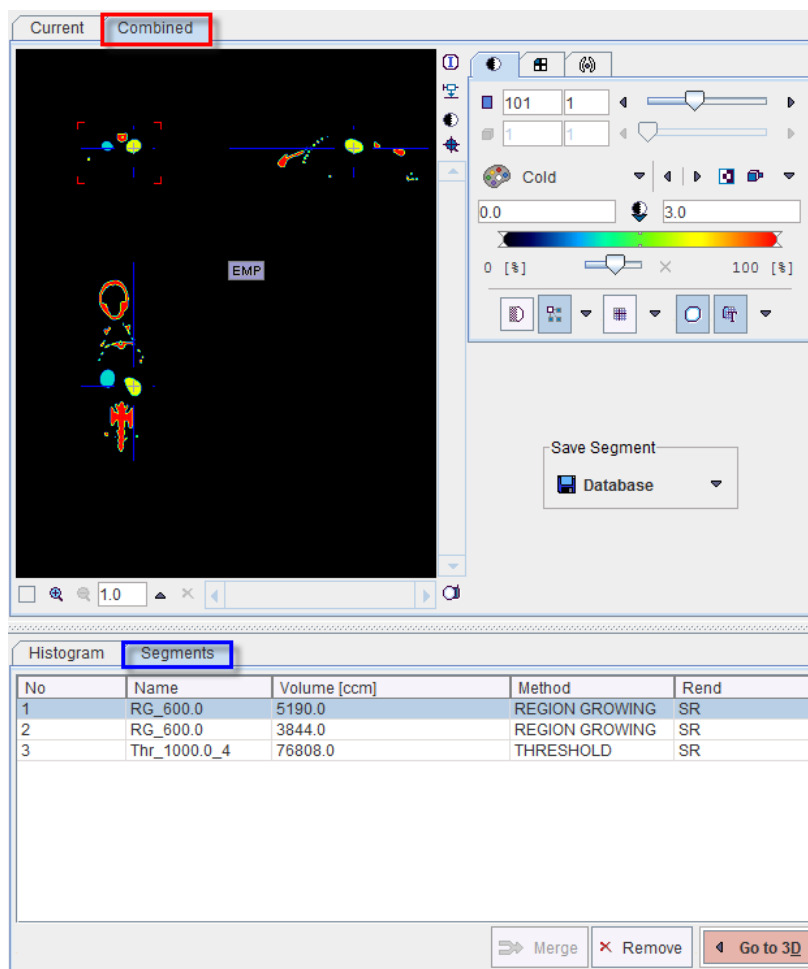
Current Combined

EMP

101 1

1 1

Cold

0.0 3.0

0 [%] 100 [%]

Save Segment

Database

1.0

Histogram Segments

| No | Name | Volume [ccm] | Method | Rend |
|---|---|---|---|---|
| 1 | RG_600.0 | 5190.0 | REGION GROWING | SR |
| 2 | RG_600.0 | 3844.0 | REGION GROWING | SR |
| 3 | Thr_1000.0_4 | 76808.0 | THRESHOLD | SR |

Merge Remove Go to 3D